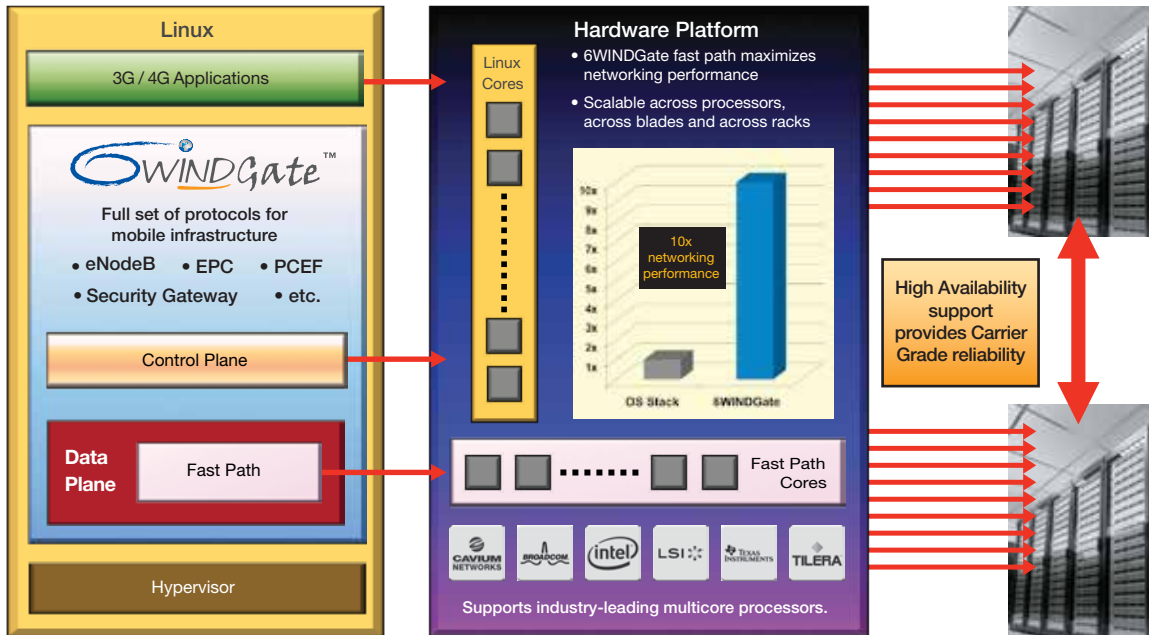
Linux

3G / 4G Applications

6WINDGate™

Full set of protocols for mobile infrastructure

• eNodeB • EPC • PCEF
• Security Gateway • etc.

Control Plane

Data Plane

Fast Path

Hypervisor

Hardware Platform

• 6WINDGate fast path maximizes networking performance

• Scalable across processors, across blades and across racks

Linux Cores

10x
9x
8x
7x
6x
5x
4x
3x
2x
1x

10x networking performance

OS Stack

6WINDGate

Fast Path Cores

CAVIUM NETWORKS

BROADCOM

intel

LSI

TEXAS INSTRUMENTS

TILERA

Supports industry-leading multicore processors.

High Availability support provides Carrier Grade reliability